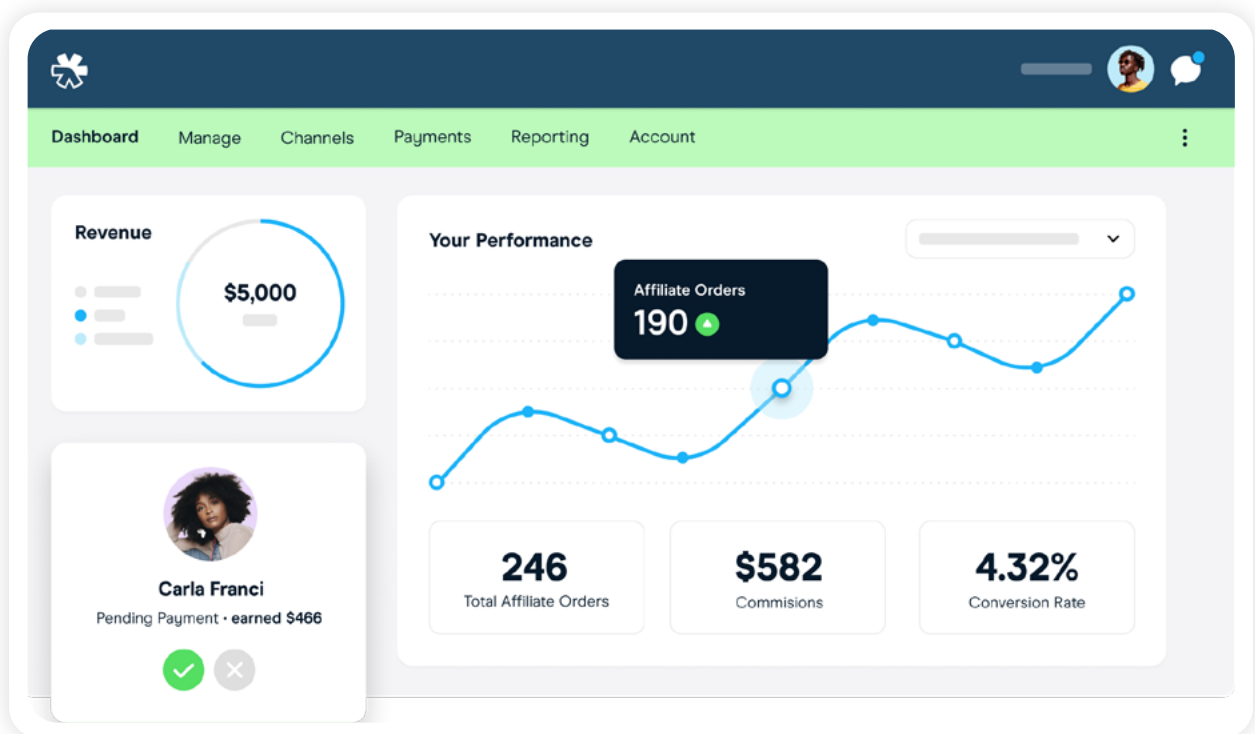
Dashboard Manage Channels Payments Reporting Account

Revenue

$5,000

Your Performance

Affiliate Orders
190

246
Total Affiliate Orders

$582
Commisions

4.32%
Conversion Rate

Carla Franci
Pending Payment • earned $466